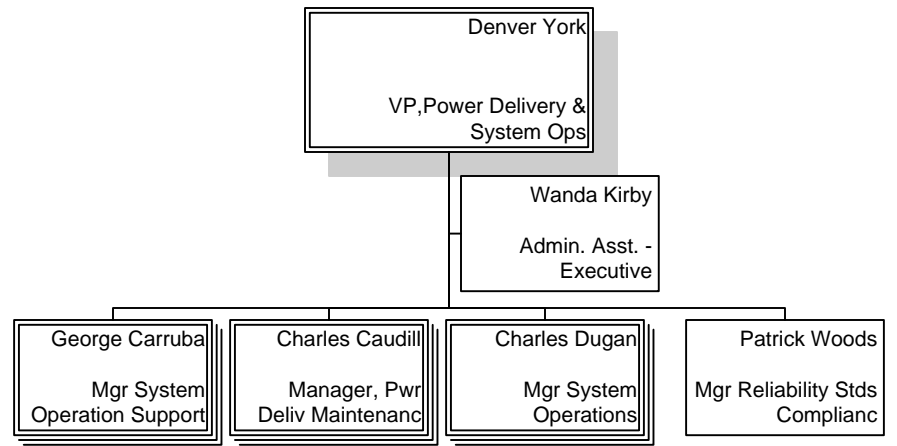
Denver York

VP,Power Delivery & System Ops

Wanda Kirby

Admin. Asst. - Executive

George Carruba

Mgr System Operation Support

Charles Caudill

Manager, Pwr Deliv Maintenanc

Charles Dugan

Mgr System Operations

Patrick Woods

Mgr Reliability Stds Complianc